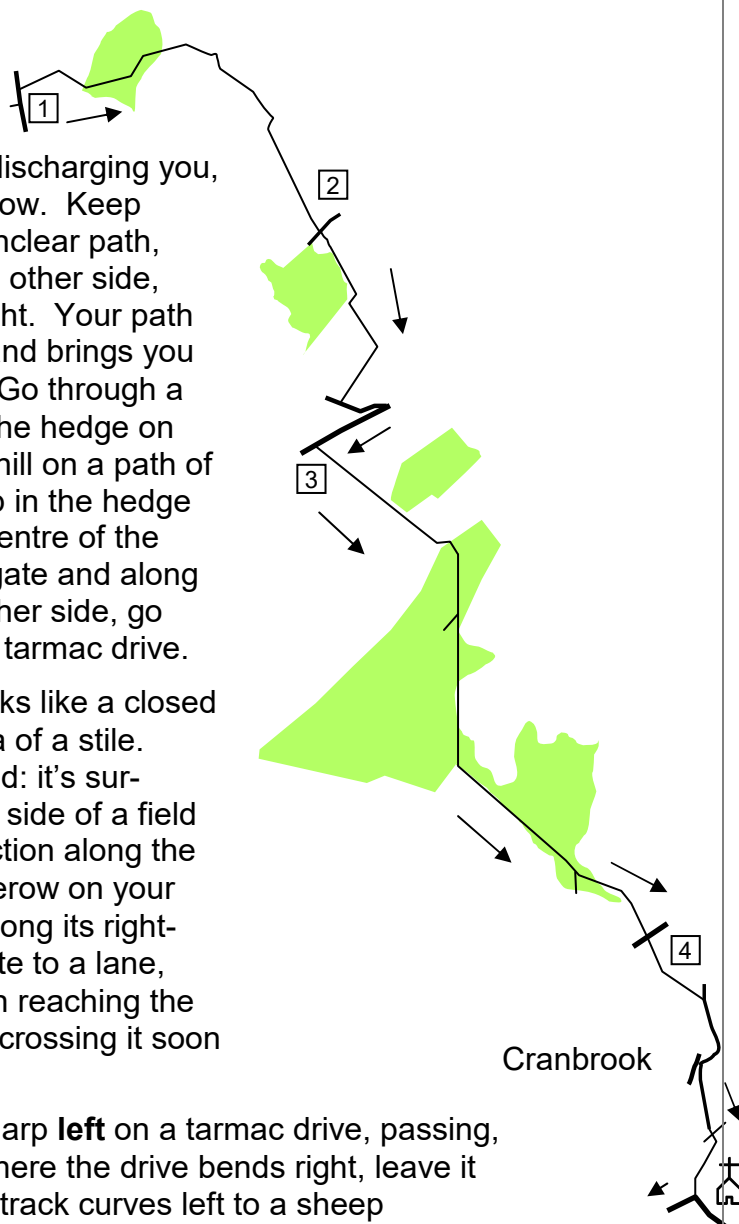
1

lischarging you, ow. Keep nclear path, other side, ht. Your path nd brings you Go through a he hedge on hill on a path of o in the hedge entre of the gate and along her side, go tarmac drive.

ks like a closed a of a stile. d: it's sur- side of a field ction along the erow on your ong its right- te to a lane, n reaching the crossing it soon

2

3

4

Cranbrook

arp **left** on a tarmac drive, passing, here the drive bends right, leave it track curves left to a sheep